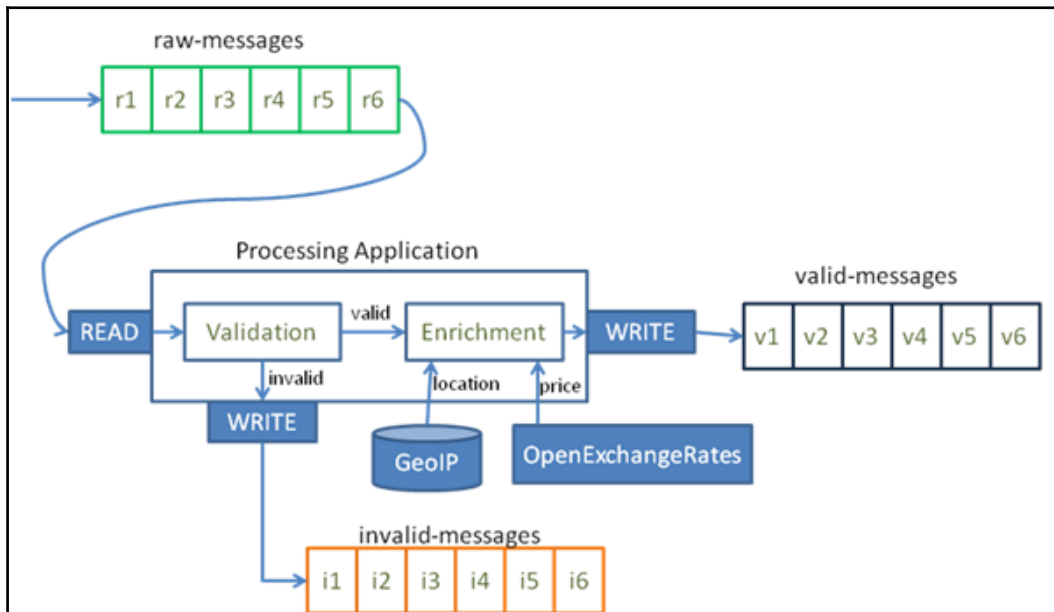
raw-messages

| r1 | r2 | r3 | r4 | r5 | r6 |
|---|---|---|---|---|---|

Processing Application

READ

Validation

valid

Enrichment

WRITE

valid-messages

| v1 | v2 | v3 | v4 | v5 | v6 |
|---|---|---|---|---|---|

invalid

location

price

WRITE

GeoIP

OpenExchangeRates

invalid-messages

| i1 | i2 | i3 | i4 | i5 | i6 |
|---|---|---|---|---|---|